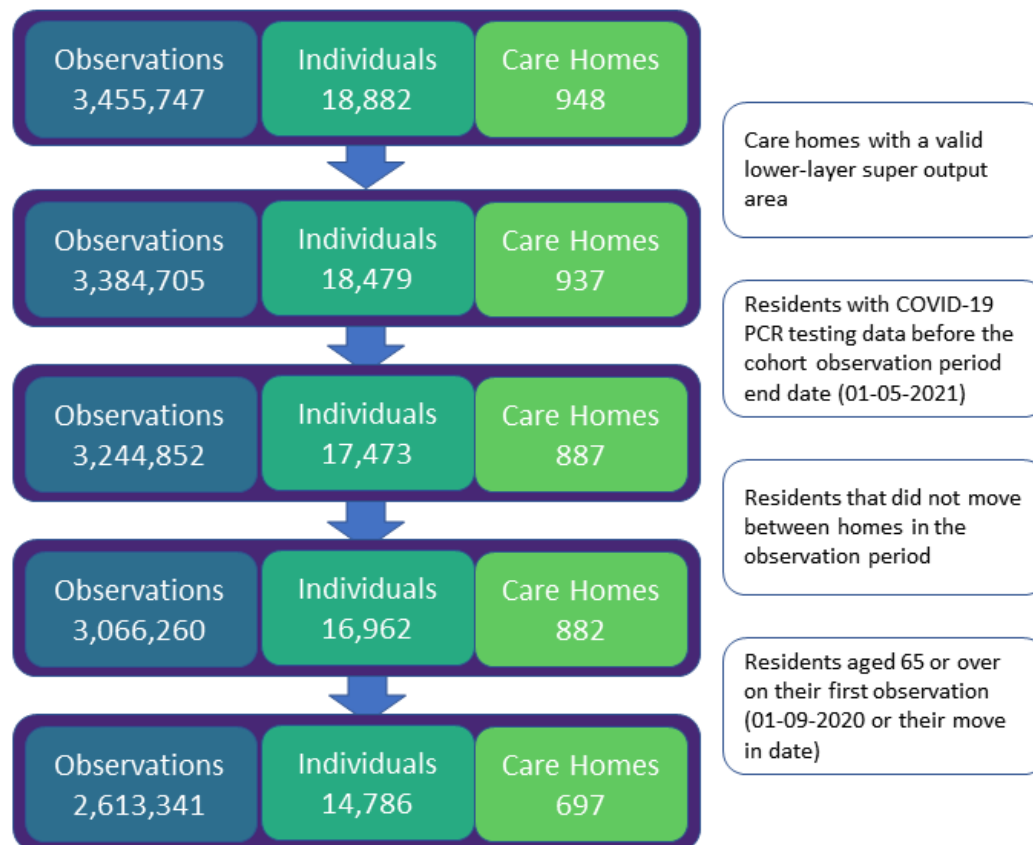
Observations
3,455,747

Individuals
18,882

Care Homes
948

Care homes with a valid lower-layer super output area

Observations
3,384,705

Individuals
18,479

Care Homes
937

Residents with COVID-19 PCR testing data before the cohort observation period end date (01-05-2021)

Observations
3,244,852

Individuals
17,473

Care Homes
887

Residents that did not move between homes in the observation period

Observations
3,066,260

Individuals
16,962

Care Homes
882

Residents aged 65 or over on their first observation (01-09-2020 or their move in date)

Observations
2,613,341

Individuals
14,786

Care Homes
697